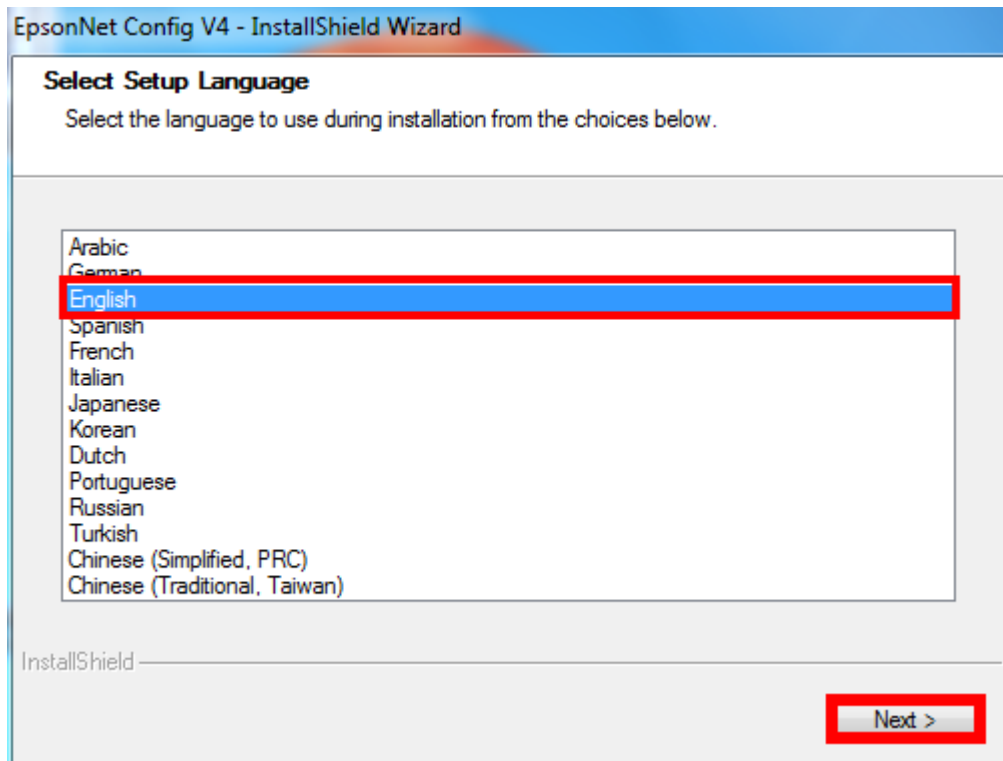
EpsonNet Config V4 - InstallShield Wizard

Select Setup Language

Select the language to use during installation from the choices below.

Arabic
German
English
Spanish
French
Italian
Japanese
Korean
Dutch
Portuguese
Russian
Turkish
Chinese (Simplified, PRC)
Chinese (Traditional, Taiwan)

InstallShield

Next >